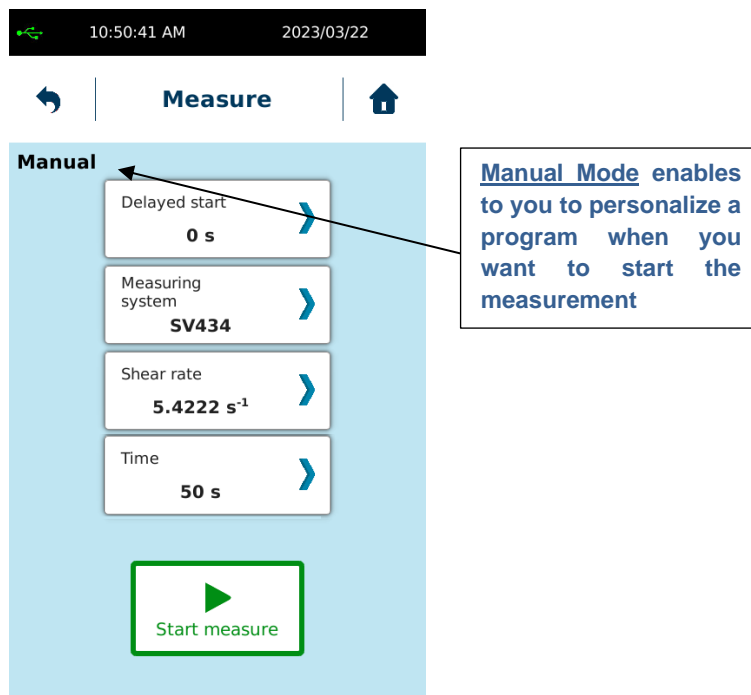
10:50:41 AM 2023/03/22

Measure

Manual

Delayed start
0 s

Measuring system
SV434

Shear rate
5.4222 $s^{-1}$

Time
50 s

Start measure

Manual Mode enables to you to personalize a program when you want to start the measurement